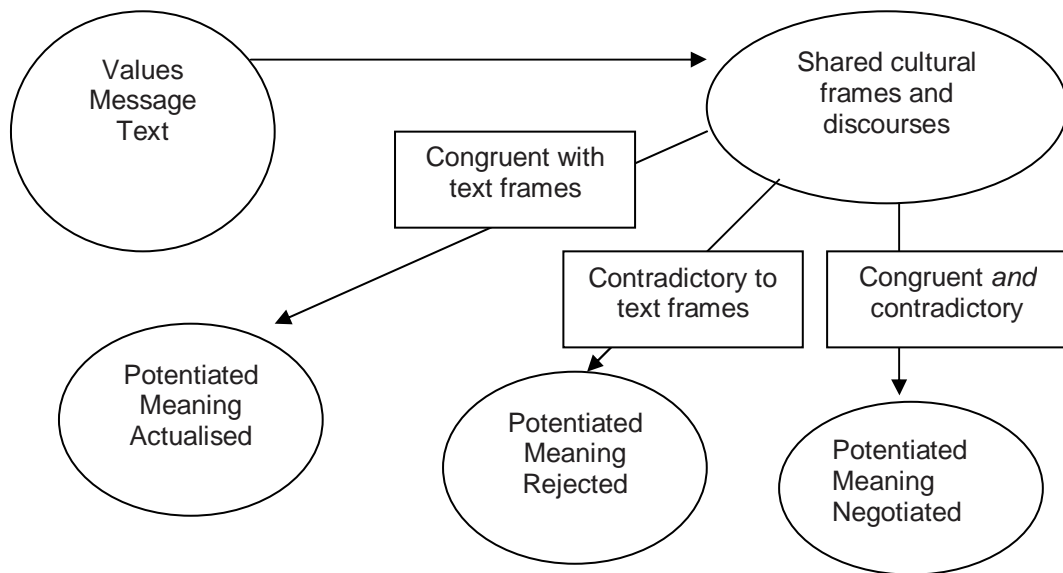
Values Message Text

Shared cultural frames and discourses

Congruent with text frames

Contradictory to text frames

Congruent *and* contradictory

Potentiated Meaning Actualised

Potentiated Meaning Rejected

Potentiated Meaning Negotiated